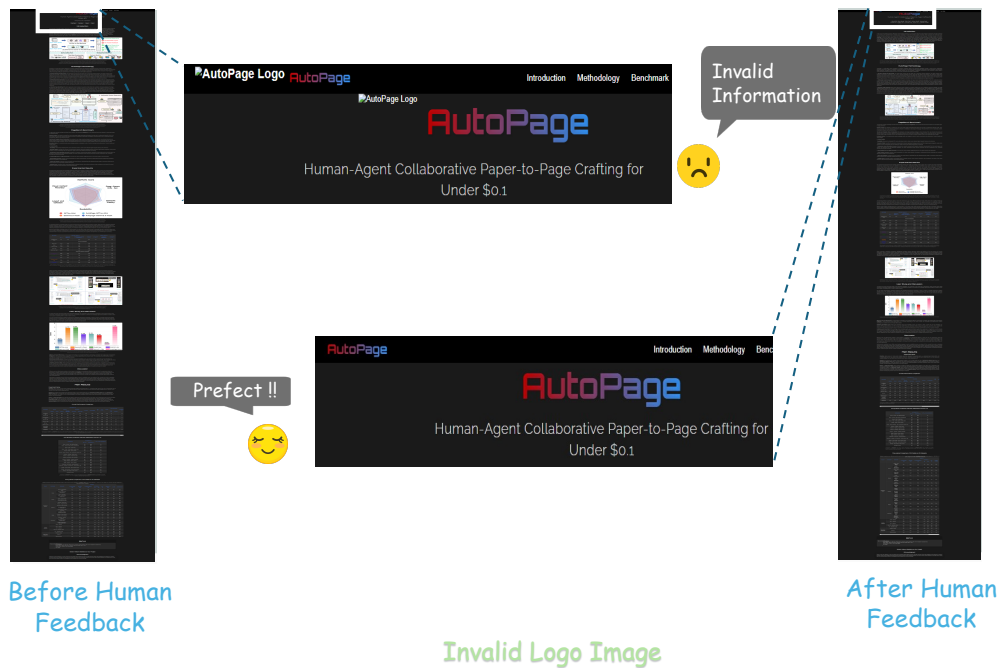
AutoPage Logo AutoPage

Introduction Methodology Benchmark

AutoPage Logo

AutoPage

Human-Agent Collaborative Paper-to-Page Crafting for Under $0.1

Invalid Information

AutoPage

Introduction Methodology Benc

AutoPage

Human-Agent Collaborative Paper-to-Page Crafting for Under $0.1

Prefect !!

Before Human Feedback

After Human Feedback

Invalid Logo Image